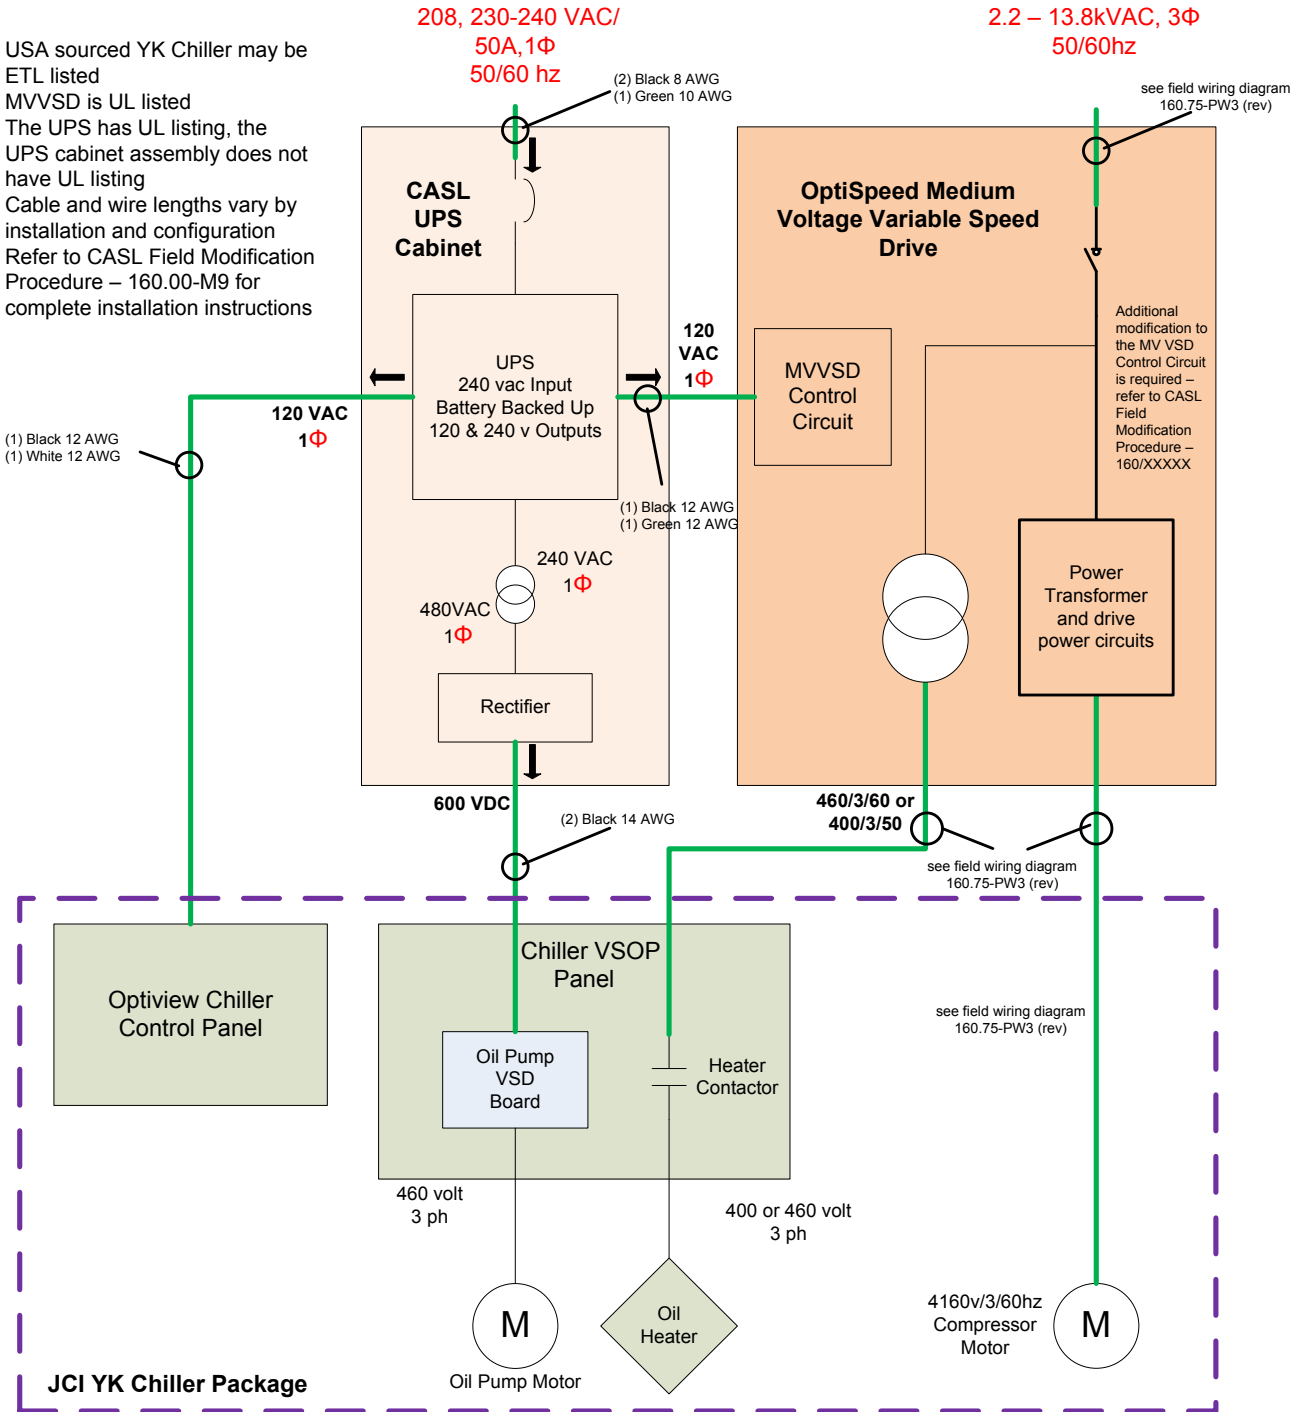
208, 230-240 VAC/
50A,1Φ
50/60 hz

2.2 – 13.8kVAC, 3Φ
50/60hz

USA sourced YK Chiller may be ETL listed
MVVSD is UL listed
The UPS has UL listing, the UPS cabinet assembly does not have UL listing
Cable and wire lengths vary by installation and configuration
Refer to CASL Field Modification Procedure – 160.00-M9 for complete installation instructions

(2) Black 8 AWG
(1) Green 10 AWG

see field wiring diagram
160.75-PW3 (rev)

CASL
UPS
Cabinet

OptiSpeed Medium Voltage Variable Speed Drive

UPS
240 vac Input
Battery Backed Up
120 & 240 v Outputs

120
VAC
1Φ

MVVSD
Control
Circuit

Additional modification to the MV VSD Control Circuit is required – refer to CASL Field Modification Procedure – 160/XXXXX

120 VAC
1Φ

(1) Black 12 AWG
(1) White 12 AWG

(1) Black 12 AWG
(1) Green 12 AWG

240 VAC
1Φ

480VAC
1Φ

Power
Transformer
and drive
power circuits

Rectifier

600 VDC

460/3/60 or
400/3/50

(2) Black 14 AWG

see field wiring diagram
160.75-PW3 (rev)

Optiview Chiller
Control Panel

Chiller VSOP
Panel

see field wiring diagram
160.75-PW3 (rev)

Oil Pump
VSD
Board

Heater
Contactor

460 volt
3 ph

400 or 460 volt
3 ph

M

Oil
Heater

4160v/3/60hz
Compressor
Motor

M

JCI YK Chiller Package

Oil Pump Motor